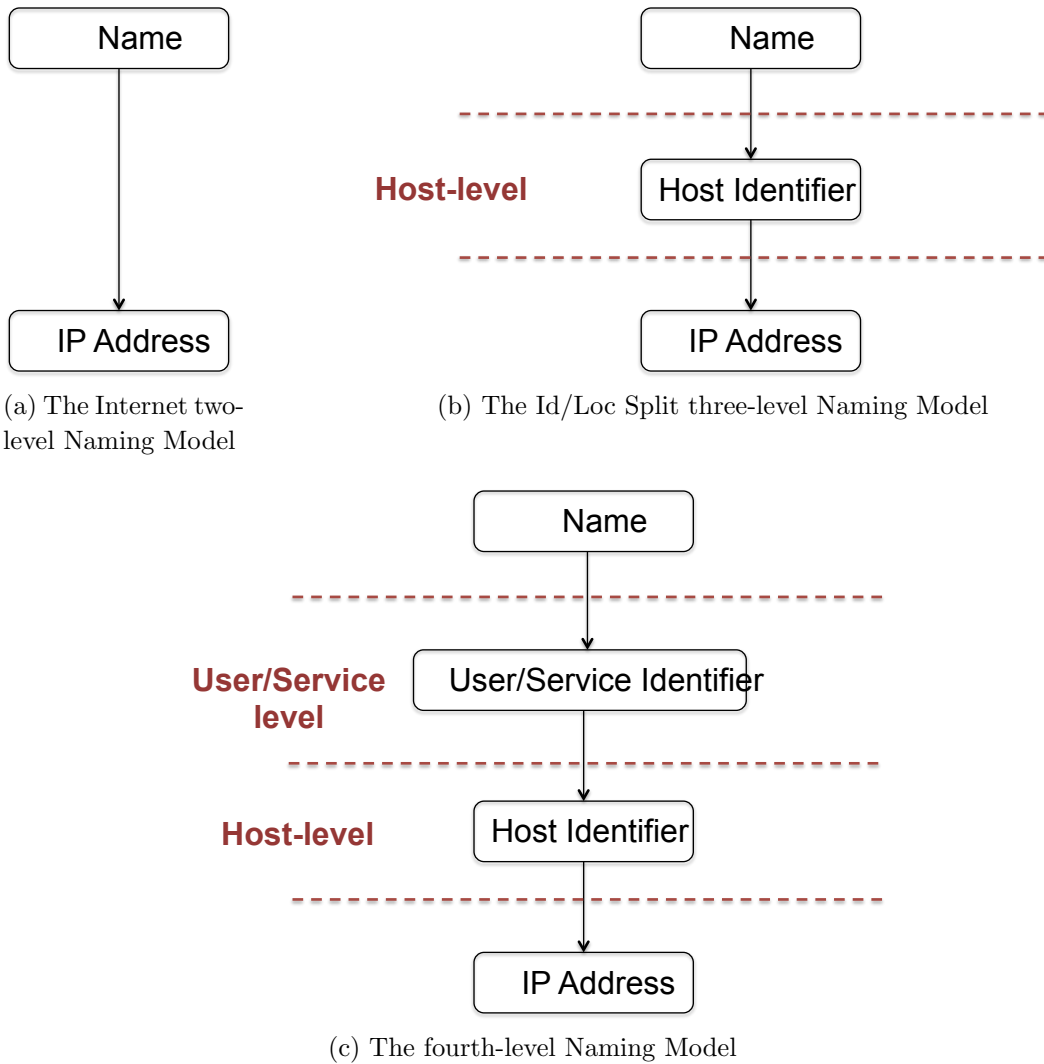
Name

IP Address

(a) The Internet two-level Naming Model

Name

Host-level

Host Identifier

IP Address

(b) The Id/Loc Split three-level Naming Model

Name

User/Service level

User/Service Identifier

Host-level

Host Identifier

IP Address

(c) The fourth-level Naming Model